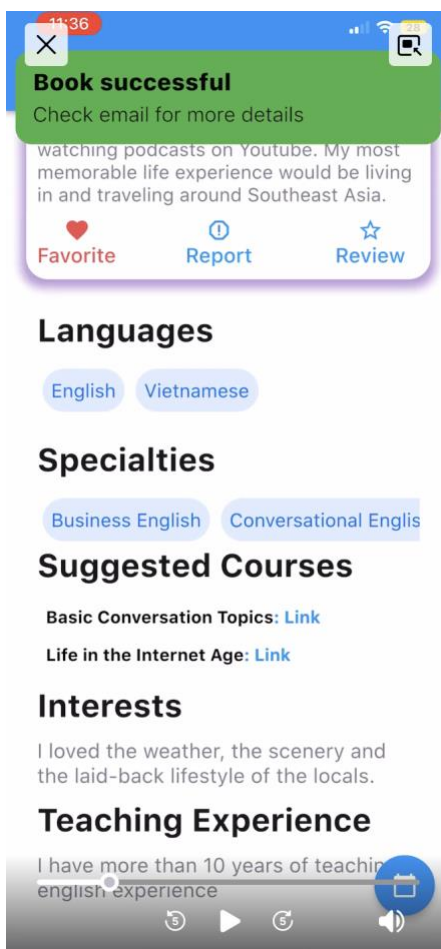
11:36

Book successful
Check email for more details

watching podcasts on Youtube. My most memorable life experience would be living in and traveling around Southeast Asia.

Favorite Report Review

Languages

English Vietnamese

Specialties

Business English Conversational Englis

Suggested Courses

Basic Conversation Topics: Link

Life in the Internet Age: Link

Interests

I loved the weather, the scenery and the laid-back lifestyle of the locals.

Teaching Experience

I have more than 10 years of teachin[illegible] english experience

5 5